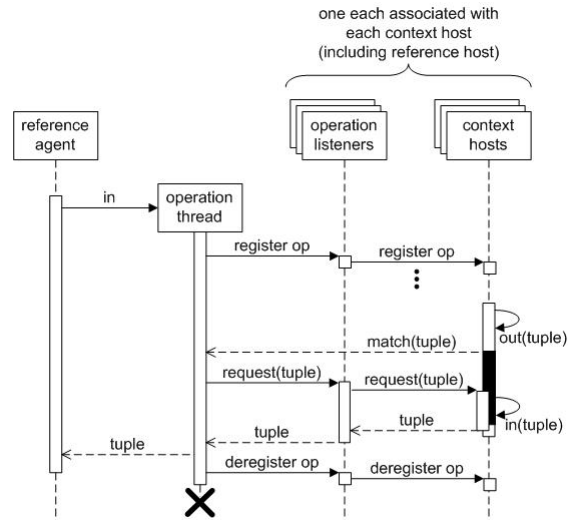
one each associated with each context host (including reference host)

reference agent

operation listeners

context hosts

in

operation thread

register op

register op

out(tuple)

match(tuple)

request(tuple)

request(tuple)

tuple

in(tuple)

tuple

tuple

deregister op

deregister op